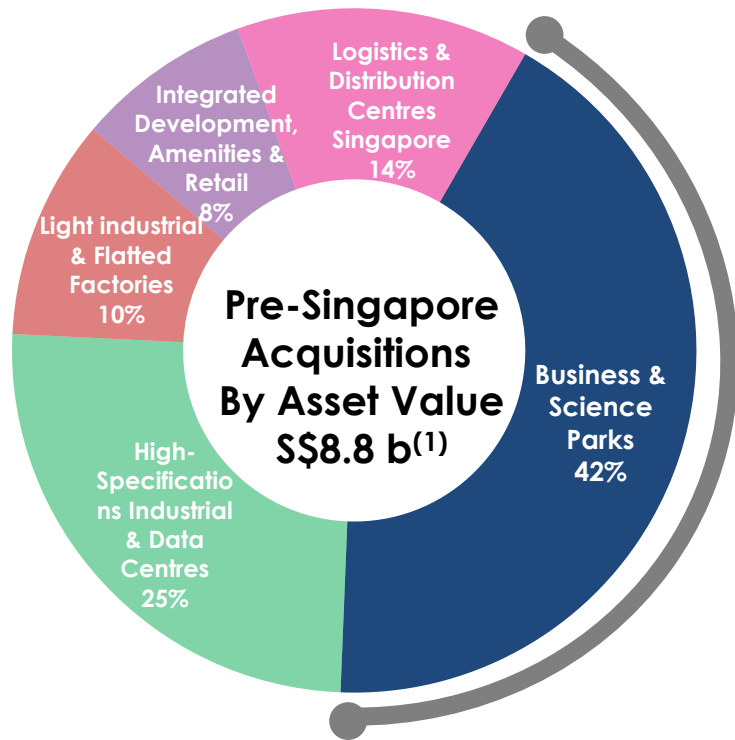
Logistics & Distribution Centres Singapore 14%

Integrated Development, Amenities & Retail 8%

Light industrial & Flatted Factories 10%

Pre-Singapore Acquisitions By Asset Value S$8.8 b$^{(1)}$

Business & Science Parks 42%

High-Specifications Industrial & Data Centres 25%